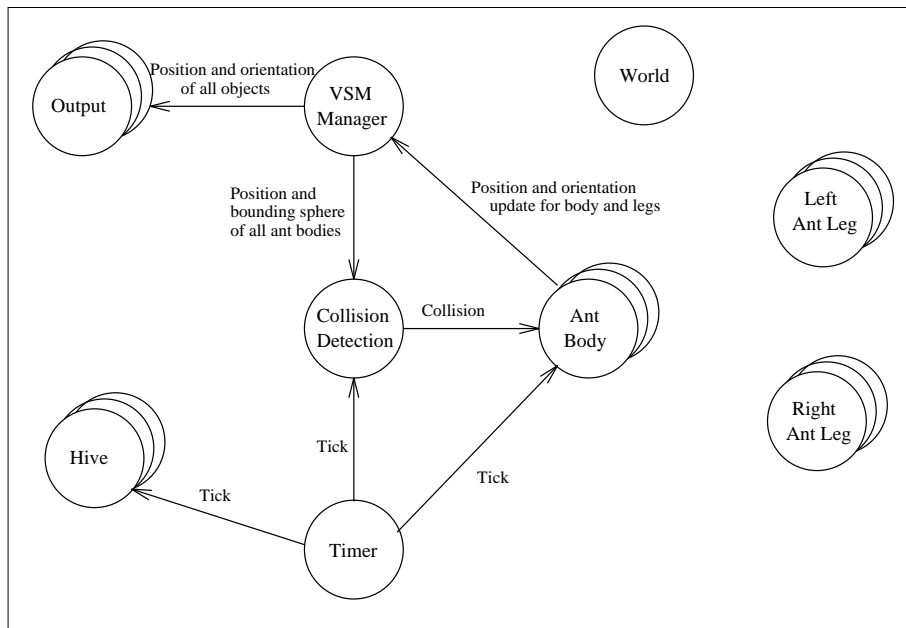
Output

Position and orientation of all objects

VSM Manager

World

Position and bounding sphere of all ant bodies

Position and orientation update for body and legs

Left Ant Leg

Collision Detection

Collision

Ant Body

Right Ant Leg

Hive

Tick

Tick

Tick

Timer